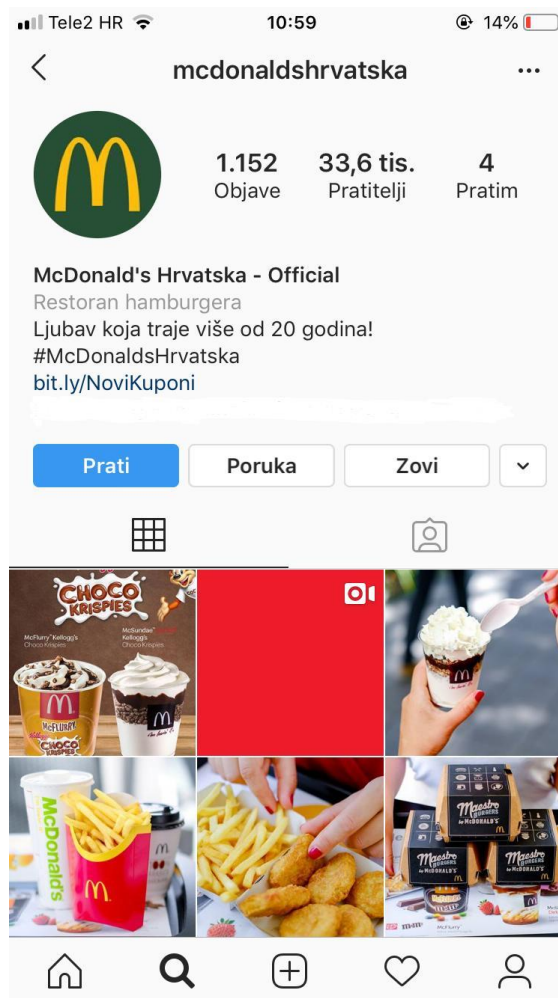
Tele2 HR 10:59 14%

mcdonaldshrvatska

1.152 Objave
33,6 tis. Pratitelji
4 Pratim

McDonald's Hrvatska - Official
Restoran hamburgera
Ljubav koja traje više od 20 godina!
#McDonaldsHrvatska
bit.ly/NoviKuponi

Prati
Poruka
Zovi

CHOCO KRISPIES
McFlurry Kellogg's Choco Krispies
McSundae Kellogg's Choco Krispies
McFLURRY
CHOCO KRISPIES
M
McDonald's
M
Maestro BURGERS by McDONALD'S
Maestro BURGERS by McDONALD'S
Maestro BURGERS by McDONALD'S
McFlurry